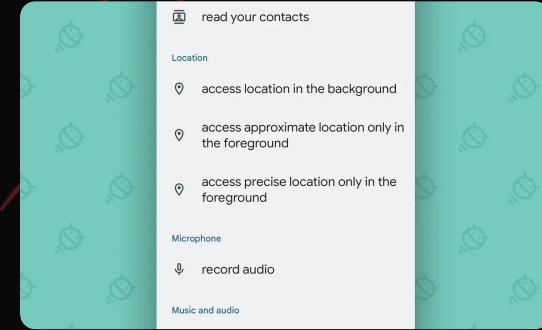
read your contacts

Location

access location in the background

access approximate location only in the foreground

access precise location only in the foreground

Microphone

record audio

Music and audio